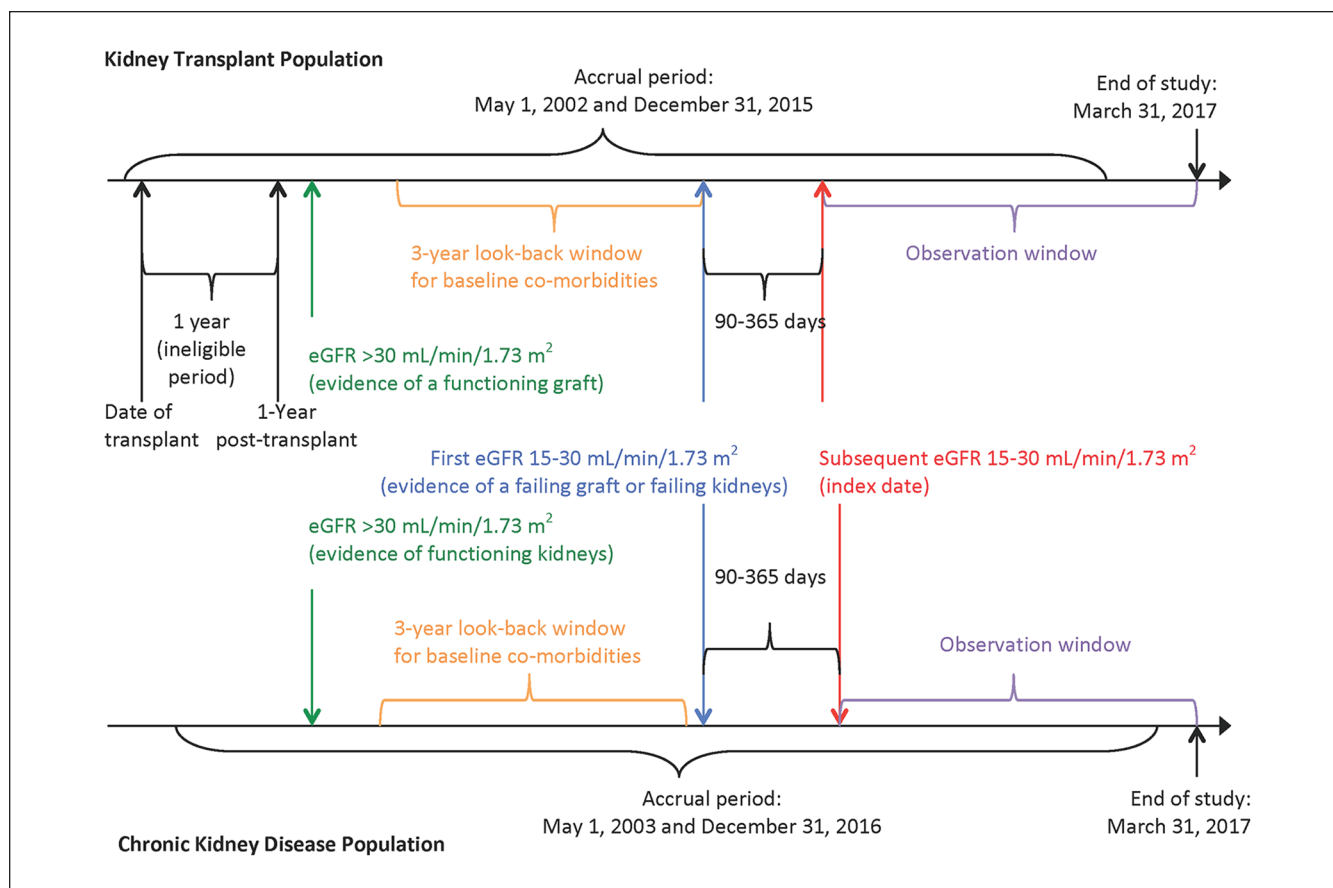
Kidney Transplant Population

Accrual period:
May 1, 2002 and December 31, 2015

End of study:
March 31, 2017

3-year look-back window for baseline co-morbidities

Observation window

90-365 days

1 year (ineligible period)

eGFR >30 mL/min/1.73 m$^2$ (evidence of a functioning graft)

Date of transplant

1-Year post-transplant

First eGFR 15-30 mL/min/1.73 m$^2$ (evidence of a failing graft or failing kidneys)

Subsequent eGFR 15-30 mL/min/1.73 m$^2$ (index date)

eGFR >30 mL/min/1.73 m$^2$ (evidence of functioning kidneys)

90-365 days

3-year look-back window for baseline co-morbidities

Observation window

Accrual period:
May 1, 2003 and December 31, 2016

End of study:
March 31, 2017

Chronic Kidney Disease Population